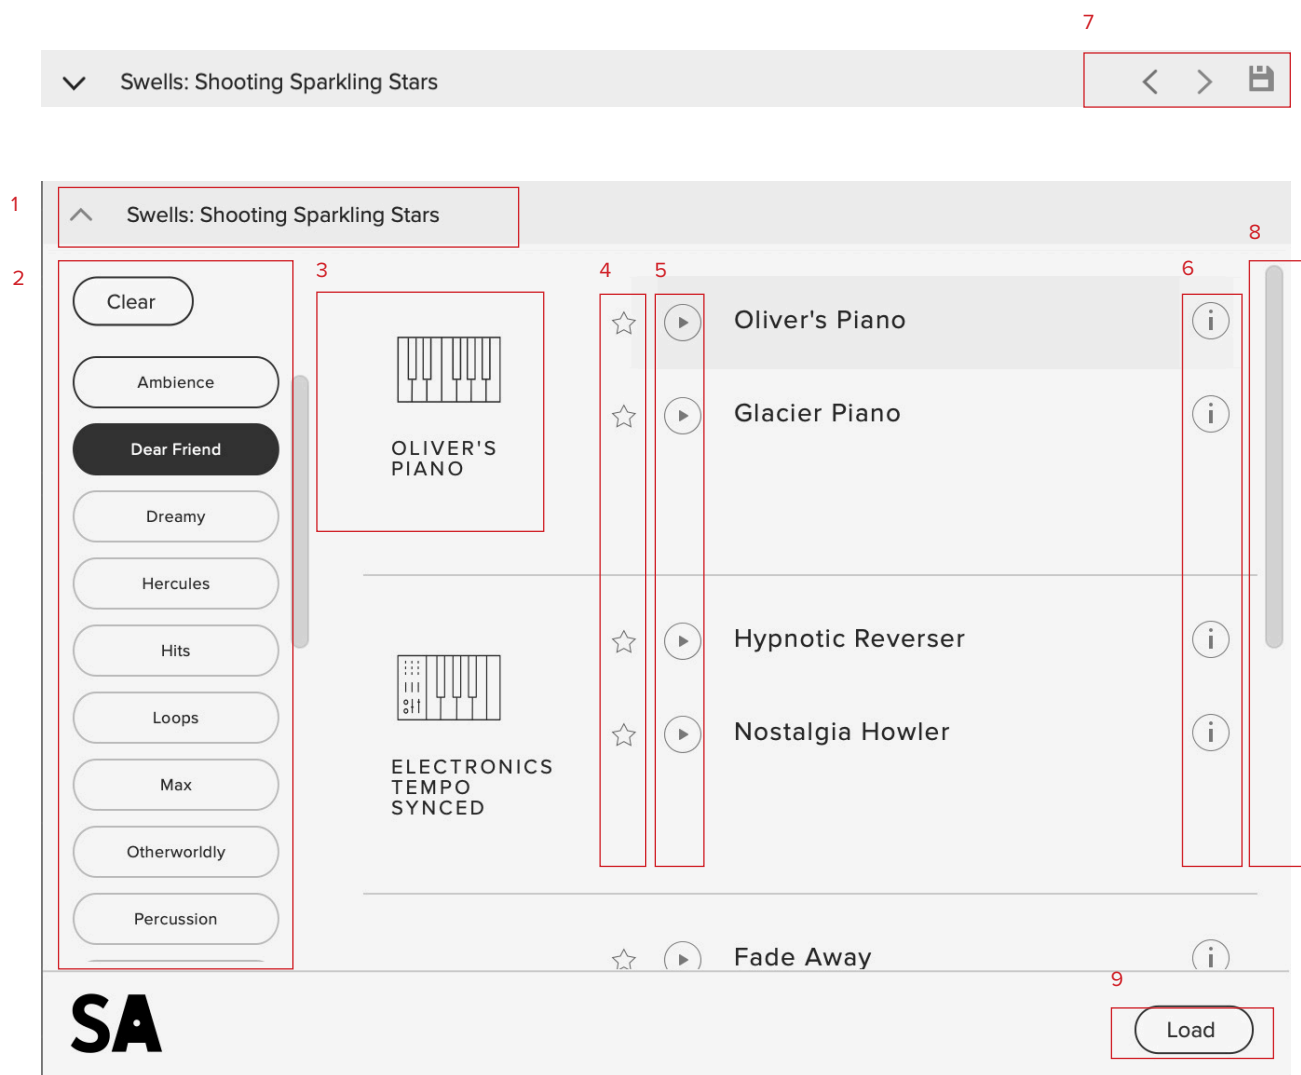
7

Swells: Shooting Sparkling Stars

1

Swells: Shooting Sparkling Stars

2

Clear

Ambience

Dear Friend

Dreamy

Hercules

Hits

Loops

Max

Otherworldly

Percussion

3

OLIVER'S PIANO

4

5

Oliver's Piano

Glacier Piano

6

8

ELECTRONICS TEMPO SYNCED

Hypnotic Reverser

Nostalgia Howler

Fade Away

9

SA

Load